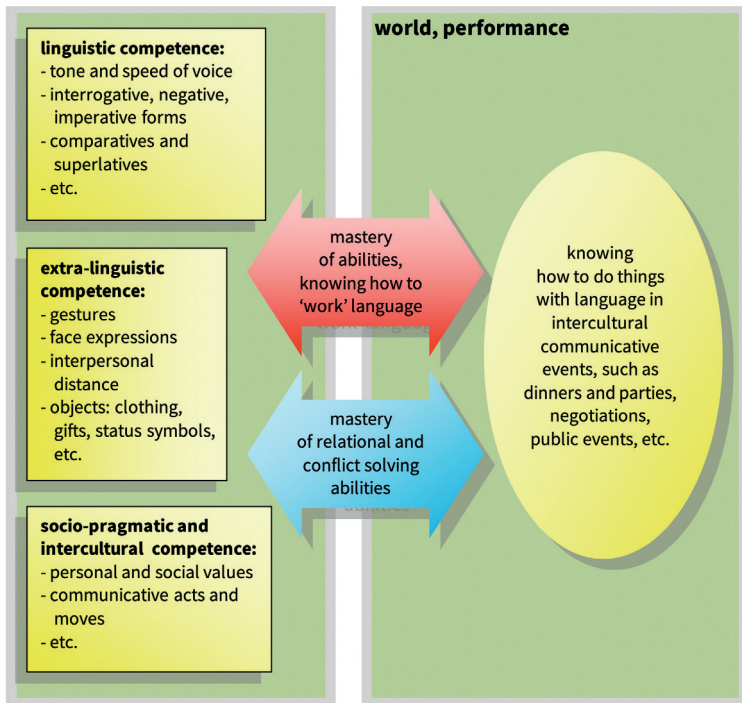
world, performance

linguistic competence:
- tone and speed of voice
- interrogative, negative, imperative forms
- comparatives and superlatives
- etc.

extra-linguistic competence:
- gestures
- face expressions
- interpersonal distance
- objects: clothing, gifts, status symbols, etc.

socio-pragmatic and intercultural competence:
- personal and social values
- communicative acts and moves
- etc.

mastery of abilities, knowing how to 'work' language

mastery of relational and conflict solving abilities

knowing how to do things with language in intercultural communicative events, such as dinners and parties, negotiations, public events, etc.